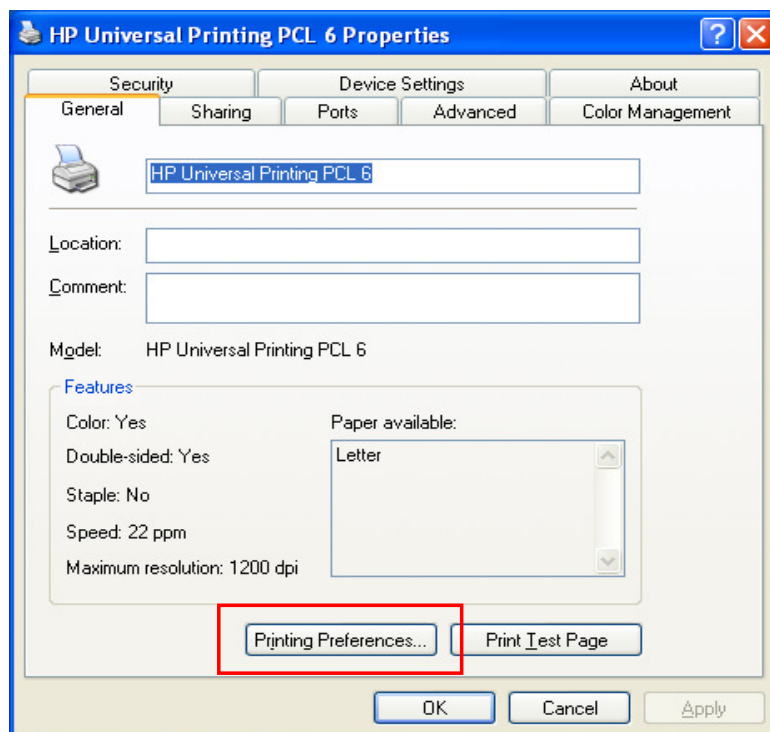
HP Universal Printing PCL 6 Properties

?

Security
Device Settings
About
General
Sharing
Ports
Advanced
Color Management

HP Universal Printing PCL 6

Location:

Comment:

Model: HP Universal Printing PCL 6

Features

Color: Yes

Double-sided: Yes

Staple: No

Speed: 22 ppm

Maximum resolution: 1200 dpi

Paper available:

Letter

Printing Preferences...

Print Test Page

OK

Cancel

Apply